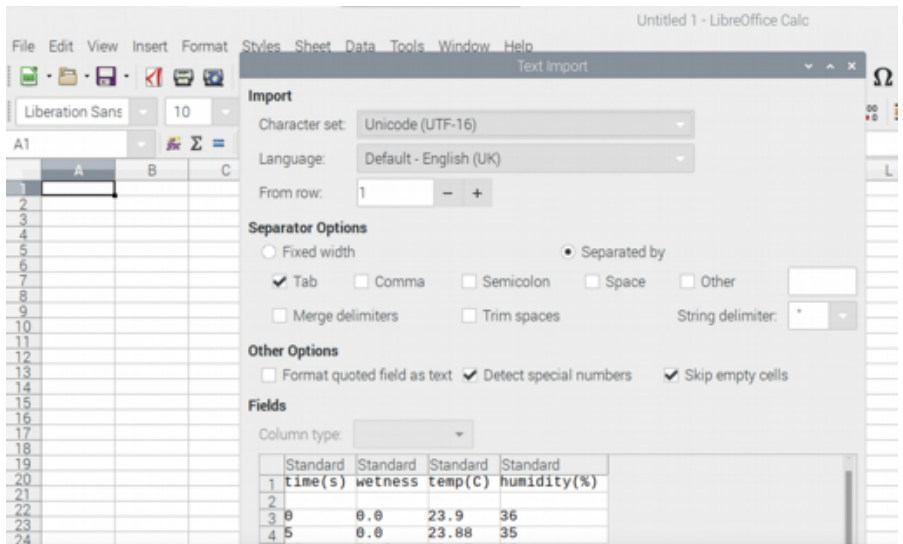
Untitled 1 - LibreOffice Calc

File Edit View Insert Format Styles Sheet Data Tools Window Help

Liberation Sans 10

A1 $\Sigma$ =

A B C L

1
2
3
4
5
6
7
8
9
10
11
12
13
14
15
16
17
18
19
20
21
22
23
24

Text Import

Import

Character set: Unicode (UTF-16)

Language: Default - English (UK)

From row: 1 − +

Separator Options

Fixed width

Separated by

Tab Comma Semicolon Space Other

Merge delimiters Trim spaces String delimiter: "

Other Options

Format quoted field as text Detect special numbers Skip empty cells

Fields

Column type:

| | Standard | Standard | Standard | Standard |
|---|---|---|---|---|
| 1 | time(s) | wetness | temp(C) | humidity(%) |
| 2 | | | | |
| 3 | 0 | 0.0 | 23.9 | 36 |
| 4 | 5 | 0.0 | 23.88 | 35 |